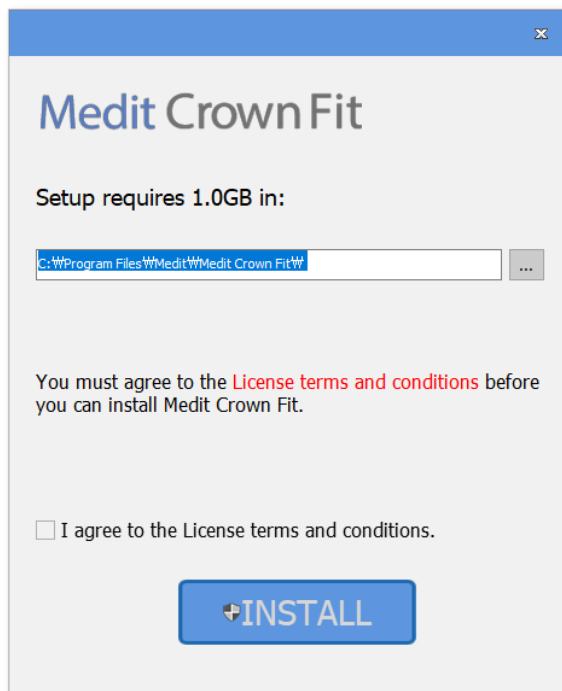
Medit Crown Fit

Setup requires 1.0GB in:

C:₩Program Files₩Medit₩Medit Crown Fit₩

...

You must agree to the License terms and conditions before you can install Medit Crown Fit.

I agree to the License terms and conditions.

INSTALL